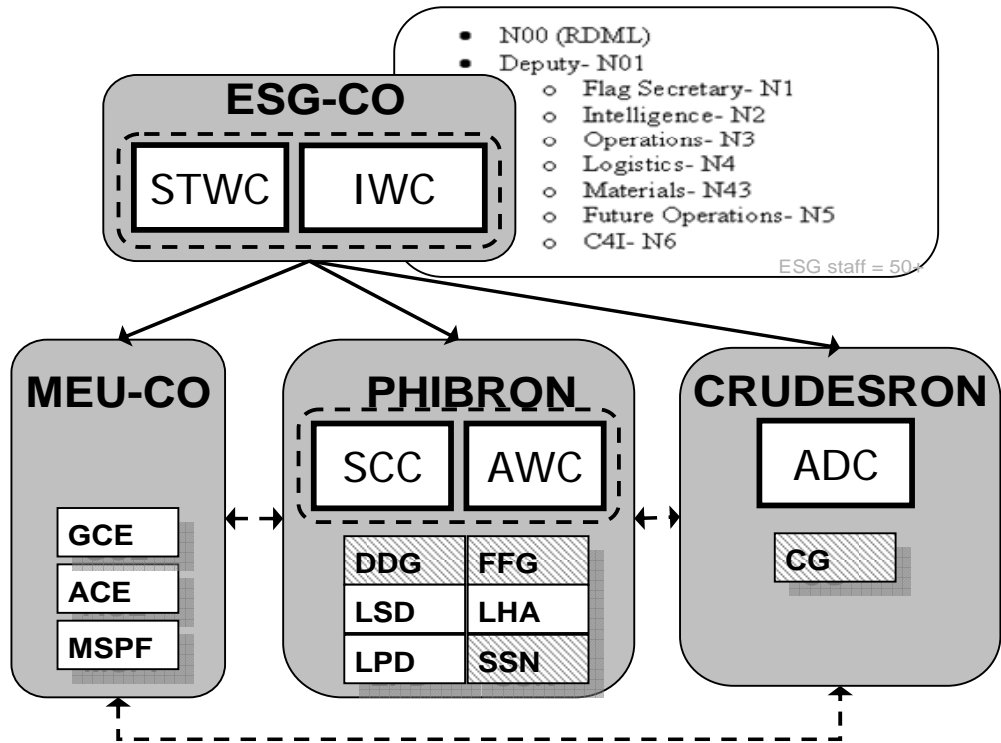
- N00 (RDML)
- Deputy- N01
  - Flag Secretary- N1
  - Intelligence- N2
  - Operations- N3
  - Logistics- N4
  - Materials- N43
  - Future Operations- N5
  - C4I- N6

ESG staff = 50+

ESG-CO

STWC

IWC

MEU-CO

GCE

ACE

MSPF

PHIBRON

SCC

AWC

DDG

FFG

LSD

LHA

LPD

SSN

CRUDESRON

ADC

CG